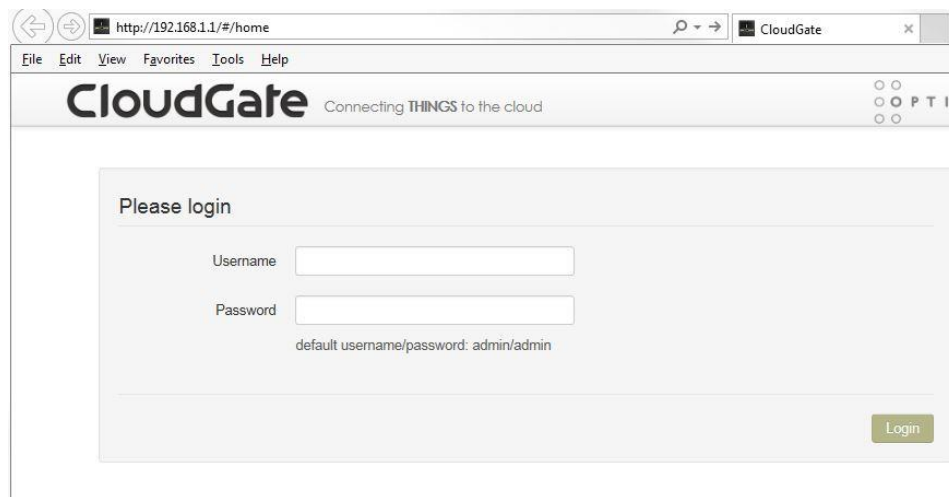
http://192.168.1.1/#/home

CloudGate

File Edit View Favorites Tools Help

CloudGate Connecting THINGS to the cloud

OPTI

Please login

Username

Password

default username/password: admin/admin

Login